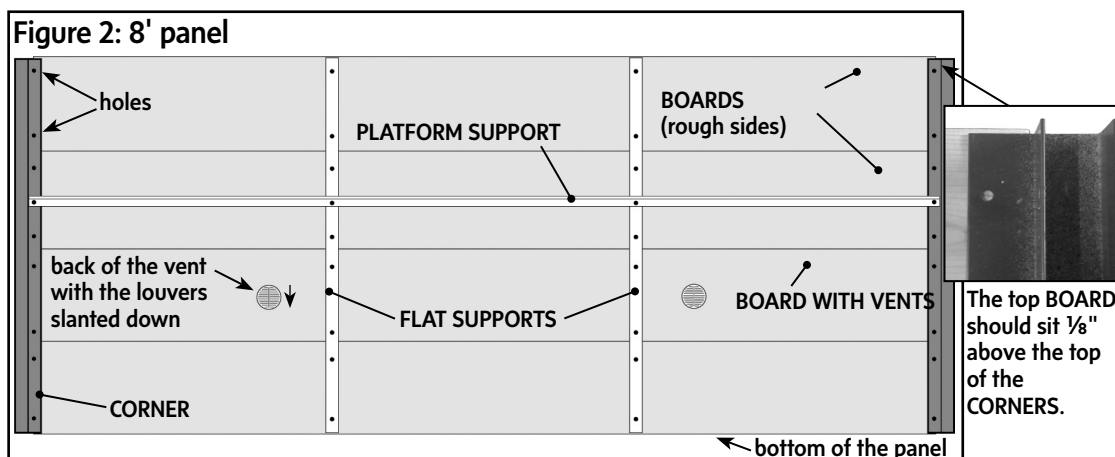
Figure 2: 8' panel

holes

BOARDS (rough sides)

PLATFORM SUPPORT

back of the vent with the louvers slanted down

FLAT SUPPORTS

BOARD WITH VENTS

CORNER

bottom of the panel

The top BOARD should sit ⅛" above the top of the CORNERS.